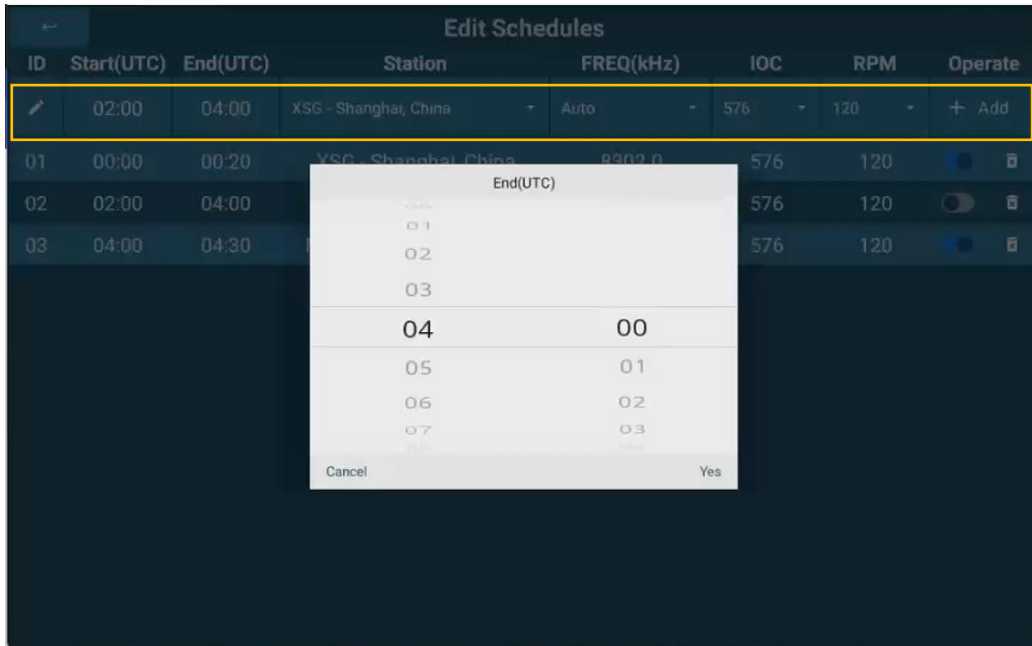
←

Edit Schedules

| ID | Start(UTC) | End(UTC) | Station | FREQ(kHz) | IOC | RPM | Operate |
|---|---|---|---|---|---|---|---|
| | 02:00 | 04:00 | XSG - Shanghai, China | Auto | 576 | 120 | + Add |
| 01 | 00:00 | 00:20 | XSG - Shanghai, China | 8302.0 | 576 | 120 | |
| 02 | 02:00 | 04:00 | | | 576 | 120 | |
| 03 | 04:00 | 04:30 | | | 576 | 120 | |

End(UTC)

01
02
03
04
05
06
07

00
01
02
03

Cancel

Yes